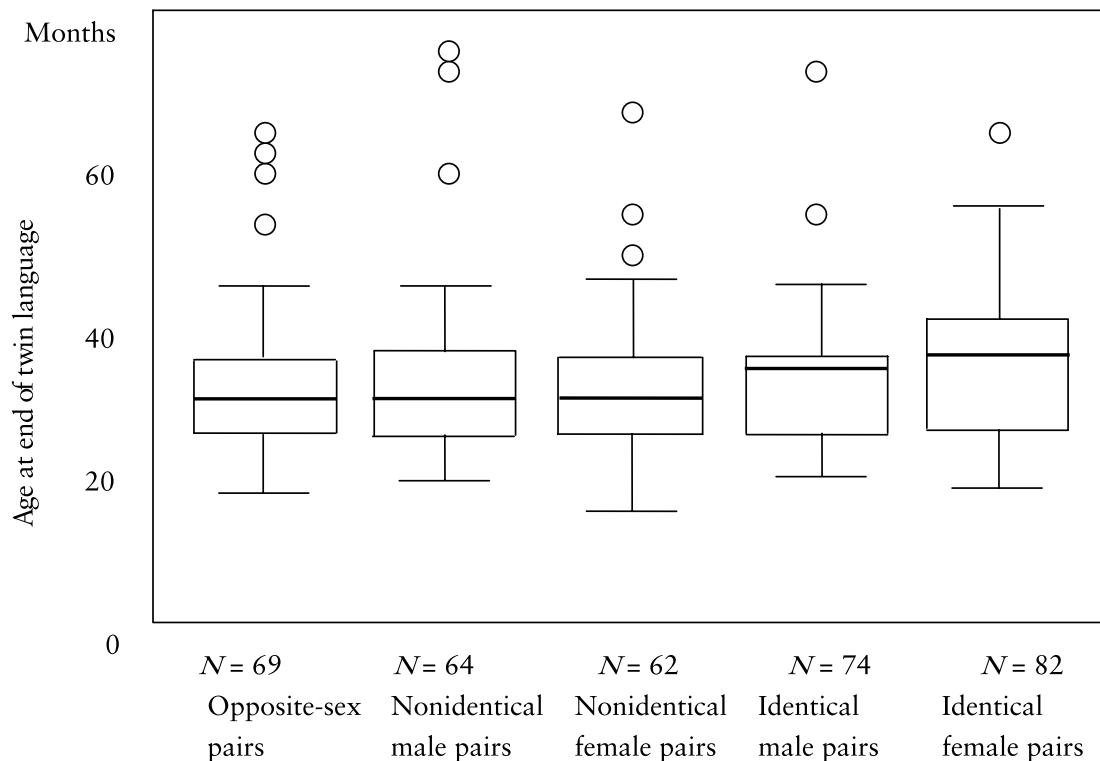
Months

60

40

20

0

Age at end of twin language

$N$ = 69
Opposite-sex pairs

$N$ = 64
Nonidentical male pairs

$N$ = 62
Nonidentical female pairs

$N$ = 74
Identical male pairs

$N$ = 82
Identical female pairs